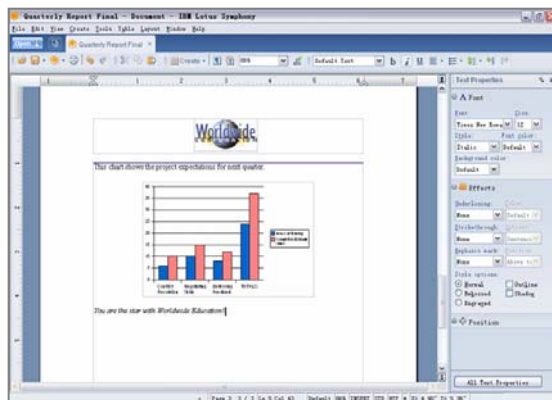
Quarterly Report Final - Document - IBM Lotus Symphony

File Edit View Create Tools Table Layout Window Help

Quarterly Report Final

Default Text

Worldwide

This chart shows the project expectations for next quarter.

You are the star with Worldwide Education!

Text Properties

A Font

Font

Times New Roman

Size

12

Style

Italic

Font color

Default

Background color

Default

Effects

Underlining

None

Color

Default

Strikethrough

None

Emphasis mark

None

Style options

Normal

Relief

Engraved

Outline

Shadow

Position

All Text Properties

Page 1 / 1